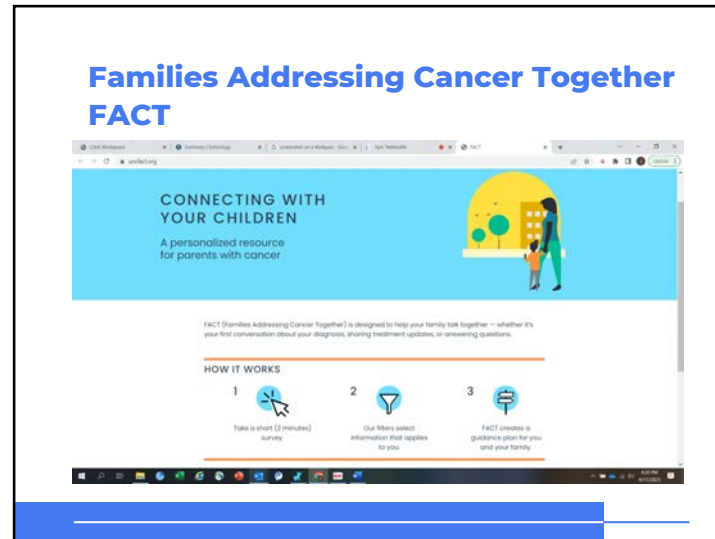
Families Addressing Cancer Together FACT

CONNECTING WITH YOUR CHILDREN

A personalized resource for parents with cancer

FACT (Families Addressing Cancer Together) is designed to help your family talk together — whether it's your first conversation about your diagnosis, sharing treatment updates, or answering questions.

HOW IT WORKS

1

Take a short (2 minutes) survey.

2

Our filters select information that applies to you.

3

FACT creates a guidance plan for you and your family.